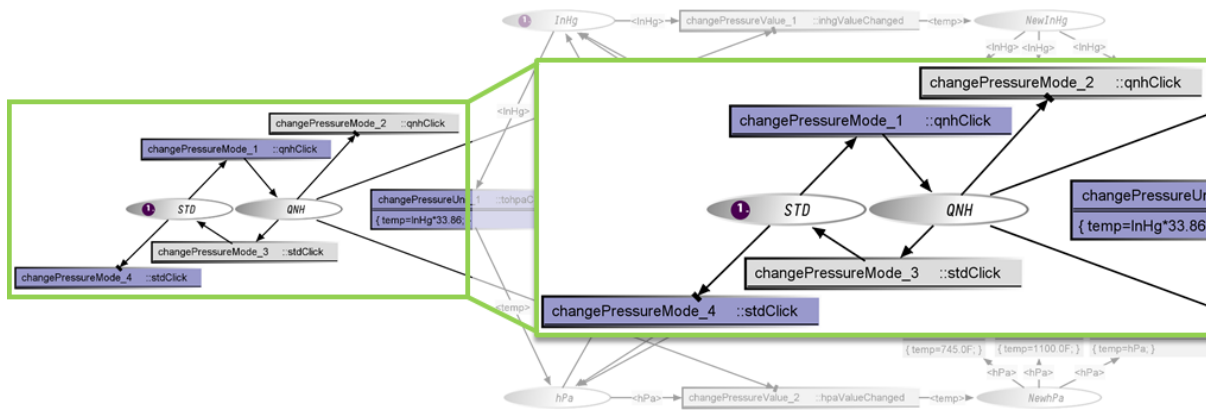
InHg <InHg> changePressureValue_1 ::inhgValueChanged <temp> NewInHg

<InHg> <InHg> <InHg>

changePressureMode_2 ::qnhClick

changePressureMode_1 ::qnhClick

STD QNH

changePressureMode_3 ::stdClick

changePressureMode_4 ::stdClick

<InHg>

changePressureUnit_1 ::tohpaClick

{ temp=InHg*33.86; }

<temp>

changePressureMode_2 ::qnhClick

changePressureMode_1 ::qnhClick

STD QNH

changePressureUn

{ temp=InHg*33.86

changePressureMode_3 ::stdClick

changePressureMode_4 ::stdClick

{ temp=745.0F; } { temp=1100.0F; } { temp=hPa; }

<hPa> <hPa> <hPa>

hPa <hPa> changePressureValue_2 ::hpaValueChanged <temp> NewhPa